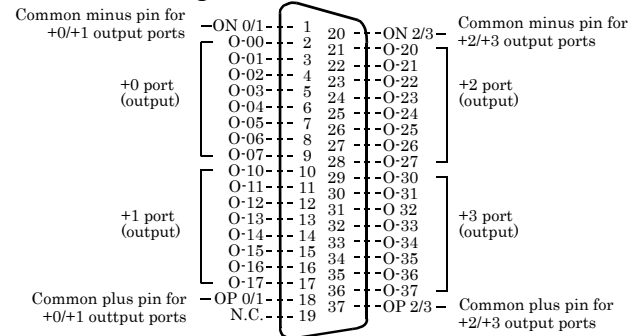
Common minus pin for +0/+1 output ports

-ON 0/1 1
O-00 2
O-01 3
O-02 4
O-03 5
O-04 6
O-05 7
O-06 8
O-07 9
O-10 10
O-11 11
O-12 12
O-13 13
O-14 14
O-15 15
O-16 16
O-17 17
-OP 0/1 18
N.C. 19

+0 port (output)

+1 port (output)

Common plus pin for +0/+1 output ports

20 -ON 2/3
21 O-20
22 O-21
23 O-22
24 O-23
25 O-24
26 O-25
27 O-26
28 O-27
29 O-30
30 O-31
31 O 32
32 O-33
33 O-34
34 O-35
35 O-36
36 O-37
37 -OP 2/3

Common minus pin for +2/+3 output ports

+2 port (output)

+3 port (output)

Common plus pin for +2/+3 output ports